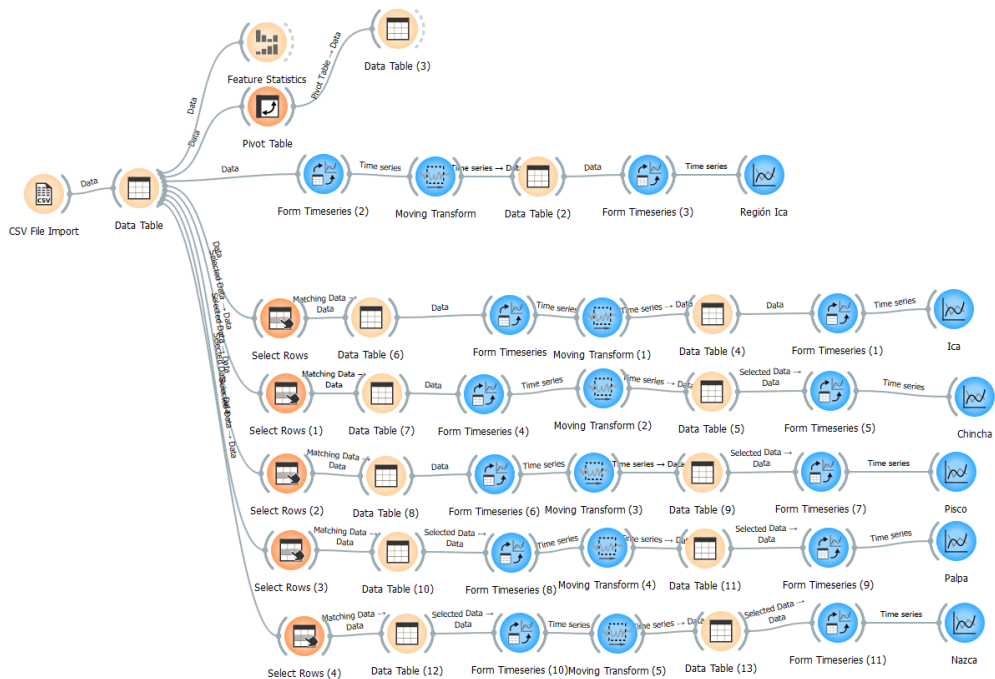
Feature Statistics

Data Table (3)

Pivot Table → Data

Data

Data

Pivot Table

CSV

CSV File Import

Data

Data Table

Data

Form Timeseries (2)

Time series

Moving Transform

Time series → Data

Data Table (2)

Data

Form Timeseries (3)

Time series

Región Ica

Data

Selected Data → Data

Selected Data → Data

Selected Data → Data

Selected Data → Data

Select Rows

Matching Data → Data

Data Table (6)

Data

Form Timeseries

Time series

Moving Transform (1)

Time series → Data

Data Table (4)

Data

Form Timeseries (1)

Time series

Ica

Select Rows (1)

Matching Data → Data

Data Table (7)

Data

Form Timeseries (4)

Time series

Moving Transform (2)

Time series → Data

Data Table (5)

Selected Data → Data

Form Timeseries (5)

Time series

Chincha

Select Rows (2)

Matching Data → Data

Data Table (8)

Data

Form Timeseries (6)

Time series

Moving Transform (3)

Time series → Data

Data Table (9)

Selected Data → Data

Form Timeseries (7)

Time series

Pisco

Select Rows (3)

Matching Data → Data

Data Table (10)

Selected Data → Data

Form Timeseries (8)

Time series

Moving Transform (4)

Time series → Data

Data Table (11)

Selected Data → Data

Form Timeseries (9)

Time series

Palpa

Select Rows (4)

Matching Data → Data

Data Table (12)

Selected Data → Data

Form Timeseries (10)

Time series

Moving Transform (5)

Time series → Data

Data Table (13)

Selected Data → Data

Form Timeseries (11)

Time series

Nazca